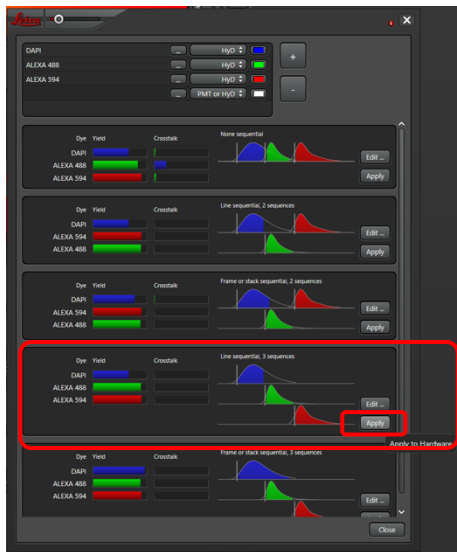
Leica

DAPI HyD
ALEXA 488 HyD
ALEXA 594 HyD
PMT or HyD

+
-

Dye Yield Crosstalk None sequential
DAPI
ALEXA 488
ALEXA 594
Edit ...
Apply

Dye Yield Crosstalk Line sequential, 2 sequences
DAPI
ALEXA 594
ALEXA 488
Edit ...
Apply

Dye Yield Crosstalk Frame or stack sequential, 2 sequences
DAPI
ALEXA 594
ALEXA 488
Edit ...
Apply

Dye Yield Crosstalk Line sequential, 3 sequences
DAPI
ALEXA 488
ALEXA 594
Edit ...
Apply
Apply to Hardware

Dye Yield Crosstalk Frame or stack sequential, 3 sequences
DAPI
ALEXA 488
ALEXA 594
Edit ...

Close